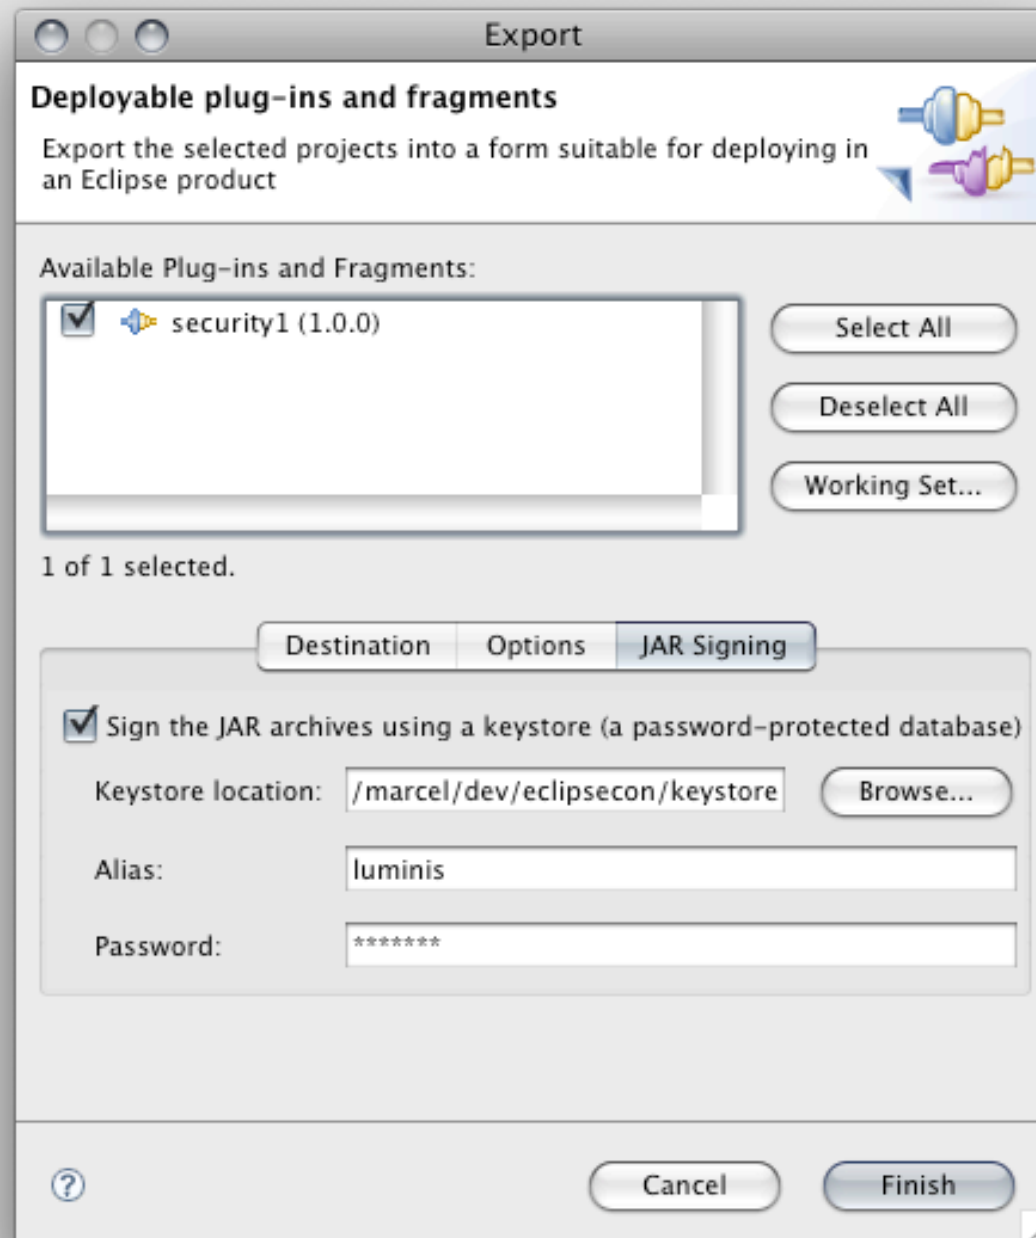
Export

Deployable plug-ins and fragments

Export the selected projects into a form suitable for deploying in an Eclipse product

Available Plug-ins and Fragments:

security1 (1.0.0)

Select All

Deselect All

Working Set...

1 of 1 selected.

Destination | Options | JAR Signing

Sign the JAR archives using a keystore (a password-protected database)

Keystore location: /marcel/dev/eclipsecon/keystore

Browse...

Alias: luminis

Password: *******

?

Cancel

Finish